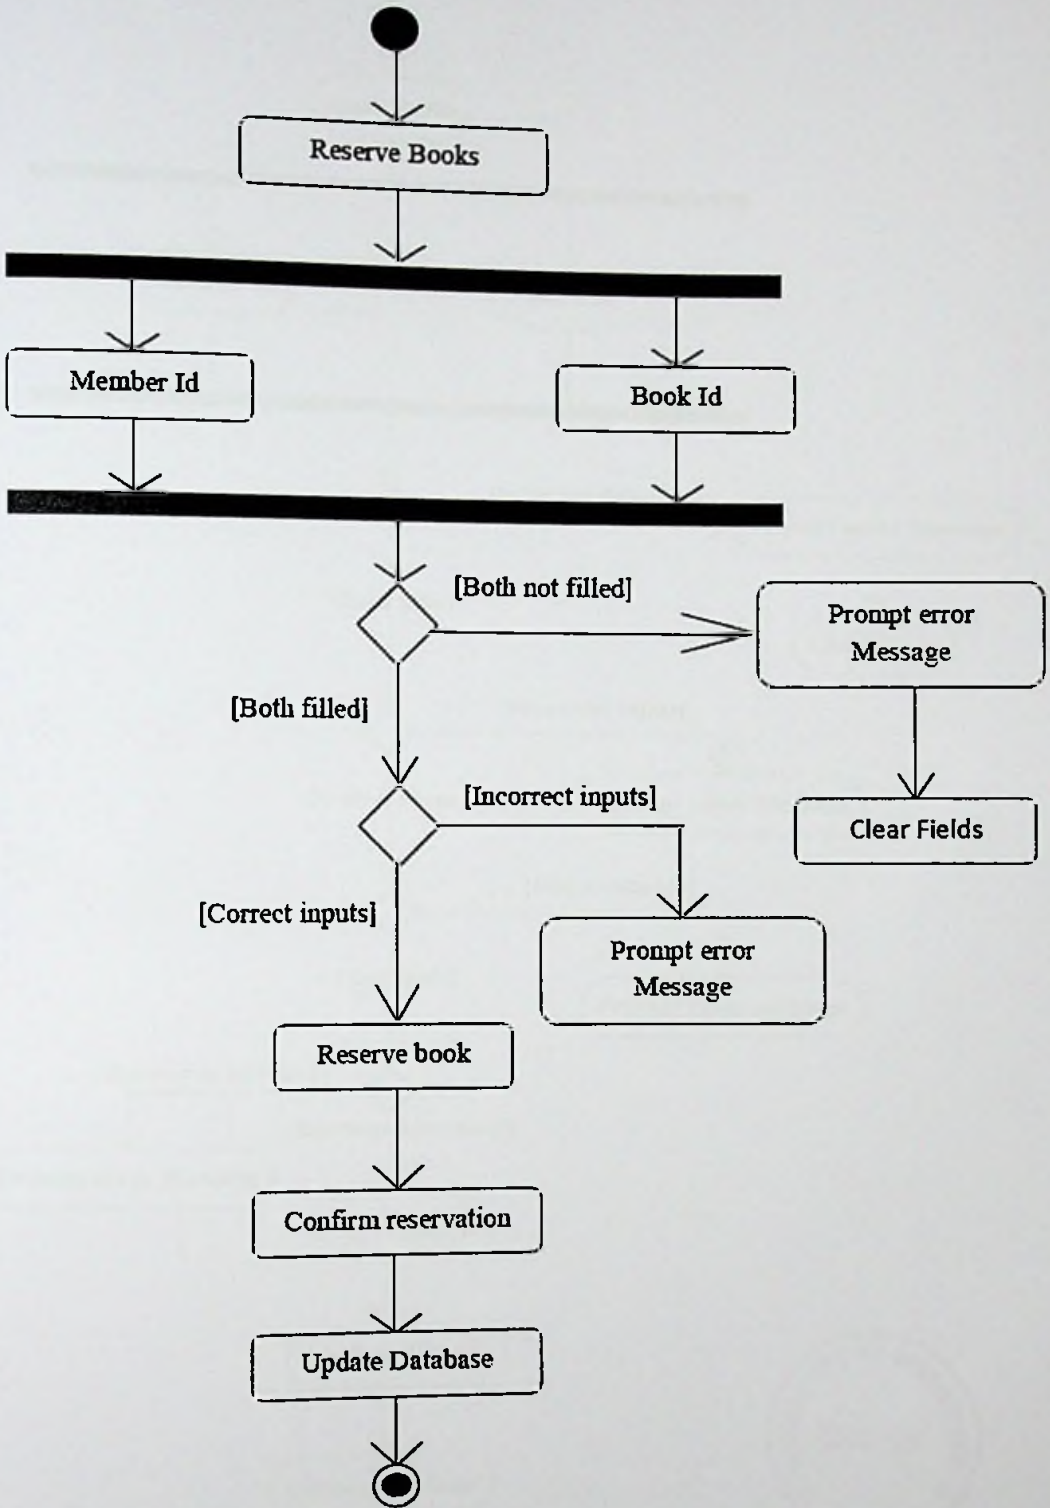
Reserve Books

Member Id

Book Id

[Both not filled]

Prompt error Message

[Both filled]

Clear Fields

[Incorrect inputs]

[Correct inputs]

Prompt error Message

Reserve book

Confirm reservation

Update Database